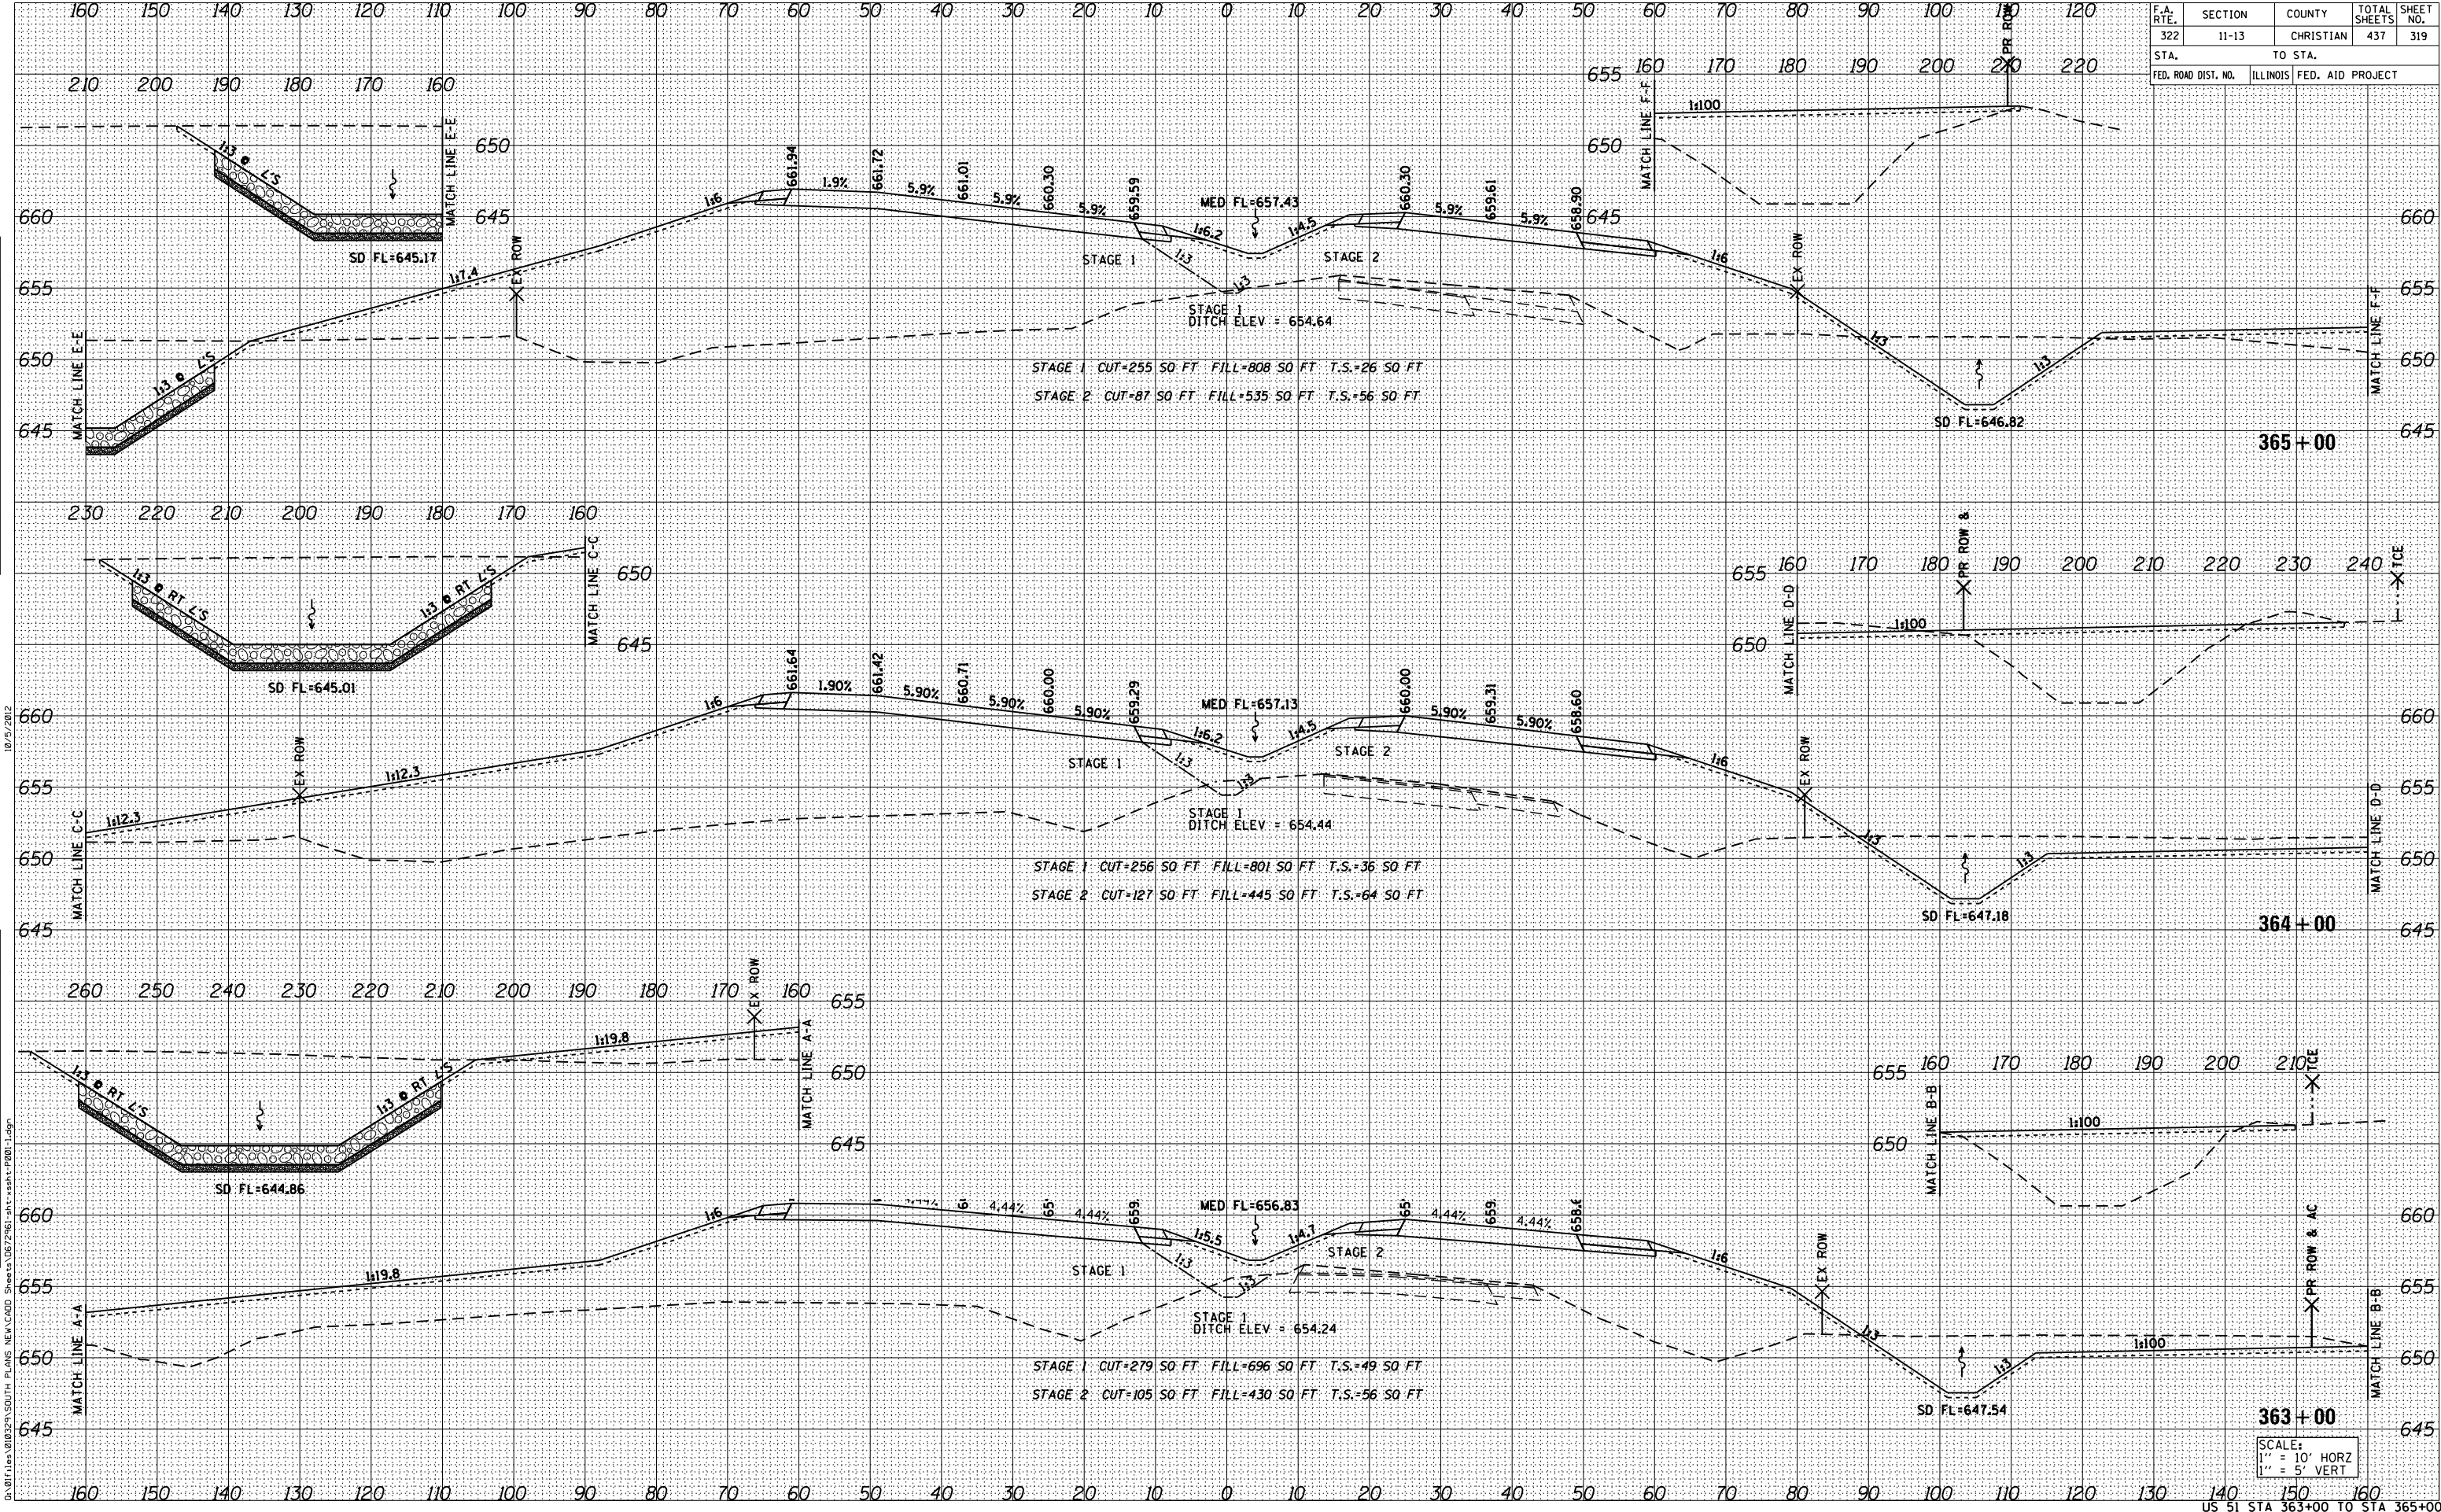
| F.A. RTE. | SECTION | COUNTY | TOTAL SHEETS | SHEET NO. |
|---|---|---|---|---|
| 322 | 11-13 | CHRISTIAN | 437 | 319 |
| STA. | | TO STA. | | |
| FED. ROAD DIST. NO. | ILLINOIS | FED. AID PROJECT | | |

160 150 140 130 120 110 100 90 80 70 60 50 40 30 20 10 0 10 20 30 40 50 60 70 80 90 100 110 120

210 200 190 180 170 160

1:3 @ L'S

MATCH LINE E-E

SD FL=645.17

650 645

1:6 661.94 1.9% 661.72 5.9% 661.01 5.9% 660.30 5.9% 659.59 MED FL=657.43 1:6.2 1:4.5 660.30 5.9% 659.61 5.9% 658.90

1:7.4 EX ROW STAGE 1 1:3 1:3 STAGE 2 1:6 EX ROW

STAGE 1
DITCH ELEV = 654.64

STAGE 1 CUT=255 SQ FT FILL=808 SQ FT T.S.=26 SQ FT
STAGE 2 CUT=87 SQ FT FILL=535 SQ FT T.S.=56 SQ FT

MATCH LINE E-E 1:3 @ L'S

SD FL=646.82 1:3 1:3

365+00

655 160 170 180 190 200 210 220 PR ROW
650
MATCH LINE F-F 1:100
MATCH LINE F-F

660 655 650 645

230 220 210 200 190 180 170 160

1:3 @ RT L'S 1:3 @ RT L'S
MATCH LINE C-C
SD FL=645.01
650 645

1:6 661.64 1.90% 661.42 5.90% 660.71 5.90% 660.00 5.90% 659.29 MED FL=657.13 1:6.2 1:4.5 660.00 5.90% 659.31 5.90% 658.60

EX ROW 1:12.3 1:12.3 STAGE 1 1:3 1:3 STAGE 2 1:6 EX ROW

STAGE 1
DITCH ELEV = 654.44

STAGE 1 CUT=256 SQ FT FILL=801 SQ FT T.S.=36 SQ FT
STAGE 2 CUT=127 SQ FT FILL=445 SQ FT T.S.=64 SQ FT

MATCH LINE C-C
1:3 1:3
SD FL=647.18

364+00

655 160 170 180 PR ROW & 190 200 210 220 230 240 TCE
650
MATCH LINE D-D 1:100
MATCH LINE D-D

10/5/2012

260 250 240 230 220 210 200 190 180 170 EX ROW 160

1:19.8
1:3 @ RT L'S 1:3 @ RT L'S
MATCH LINE A-A
SD FL=644.86
655 650 645

1:6 4.44% 65 4.44% 659 MED FL=656.83 1:5.5 1:4.7 65 4.44% 659 4.44% 658.

1:19.8 STAGE 1 1:3 1:3 STAGE 2 1:6 EX ROW

STAGE 1
DITCH ELEV = 654.24

STAGE 1 CUT=279 SQ FT FILL=696 SQ FT T.S.=49 SQ FT
STAGE 2 CUT=105 SQ FT FILL=430 SQ FT T.S.=56 SQ FT

MATCH LINE A-A
1:3 1:3 1:100
SD FL=647.54
PR ROW & AC

363+00

655 160 170 180 190 200 210 TCE
650
MATCH LINE B-B 1:100
MATCH LINE B-B

SCALE:
1'' = 10' HORZ
1'' = 5' VERT

160 150 140 130 120 110 100 90 80 70 60 50 40 30 20 10 0 10 20 30 40 50 60 70 80 90 100 110 120 130 140 150 160

US 51 STA 363+00 TO STA 365+00

P:\@Files\@18329\SOUTH PLANS NEW\CADD Sheets\D672961-sht-xssht-P001-1.dgn